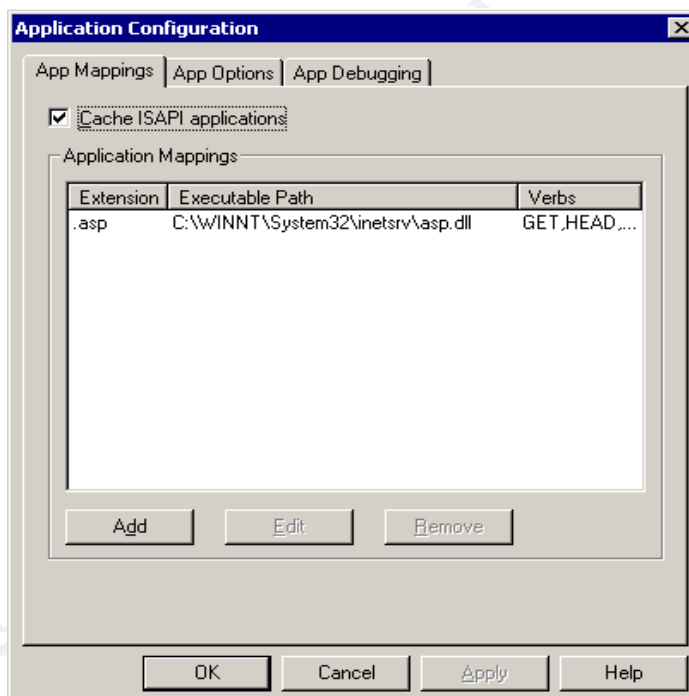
Application Configuration

App Mappings | App Options | App Debugging

☑ Cache ISAPI applications

Application Mappings

| Extension | Executable Path | Verbs |
|---|---|---|
| .asp | C:\WINNT\System32\inetsrv\asp.dll | GET,HEAD,... |

Add | Edit | Remove

OK | Cancel | Apply | Help